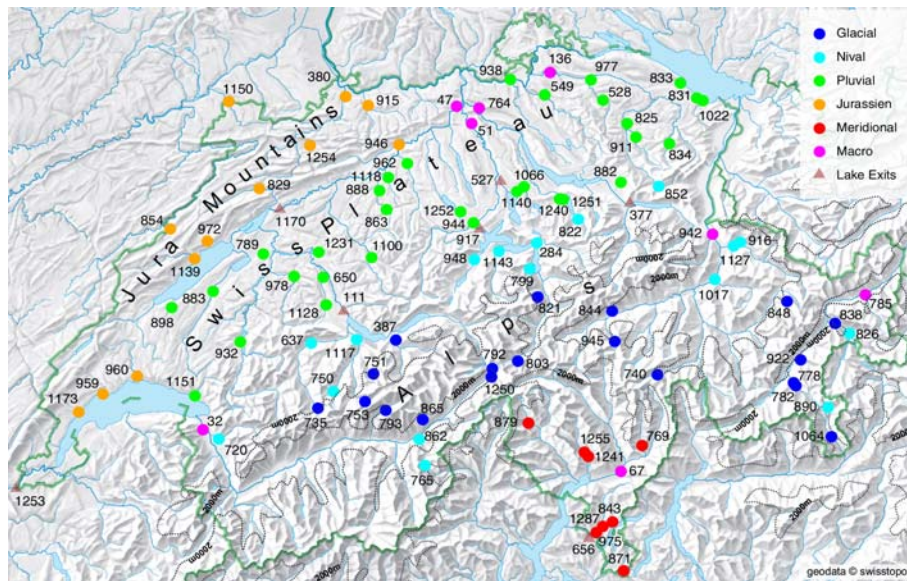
Glacial
Nival
Pluvial
Jurassien
Meridional
Macro
Lake Exits

Jura Mountains
Swiss Plateau
Alps

1150
380
915
938
136
977
833
831
1022
47
764
549
528
51
825
946
911
834
1254
962
1118
527
1066
882
888
829
1140
1240
852
1251
377
1170
863
1252
944
822
854
972
1231
1100
917
284
942
916
789
948
1143
1127
1139
978
650
799
2000m
883
1017
111
821
844
848
785
898
1128
838
826
387
932
637
1117
945
751
792
803
922
960
750
778
959
1151
1250
740
1173
753
865
782
735
793
890
32
720
862
879
1064
1255
769
1241
765
67
1253
843
1287
975
656
871
2000m
geodata © swisstopo